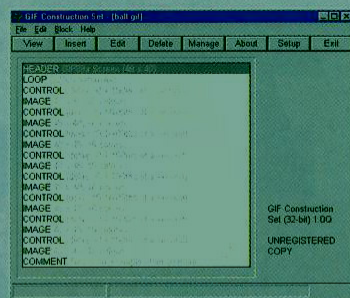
GIF Construction Set - [ball.gif]

File Edit Block Help

View Insert Edit Delete Manage About Setup Exit

HEADER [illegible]
LOOP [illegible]
CONTROL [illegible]
IMAGE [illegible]
CONTROL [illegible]
IMAGE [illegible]
CONTROL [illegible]
IMAGE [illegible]
CONTROL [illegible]
IMAGE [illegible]
CONTROL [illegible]
IMAGE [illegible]
CONTROL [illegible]
IMAGE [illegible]
CONTROL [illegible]
IMAGE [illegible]
CONTROL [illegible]
IMAGE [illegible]
COMMENT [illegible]

GIF Construction Set (32-bit) 1.0Q

UNREGISTERED COPY